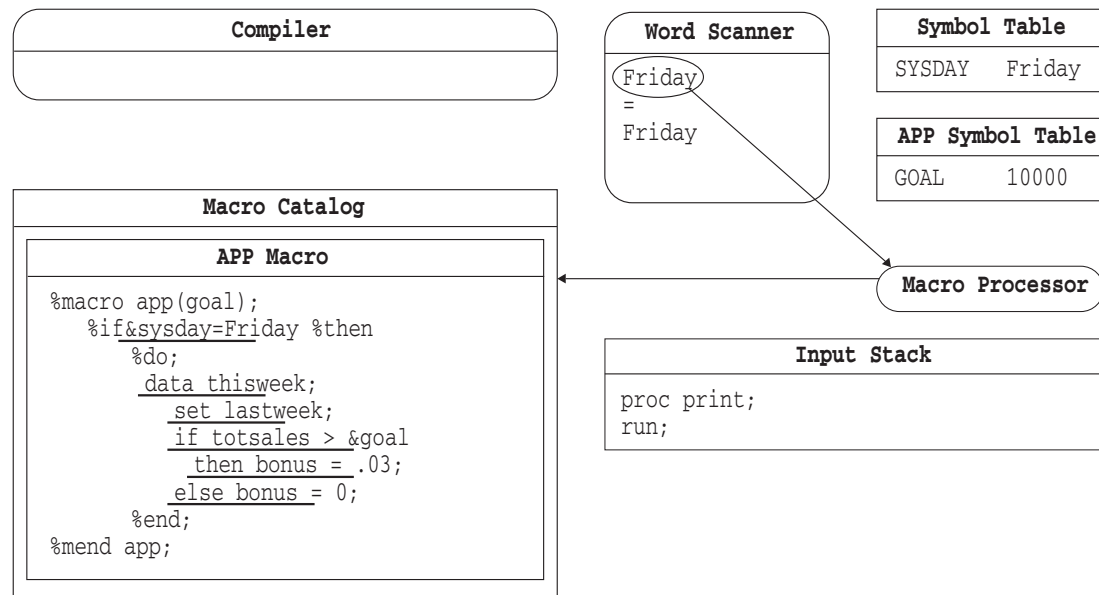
Compiler

Word Scanner

Friday
=
Friday

Symbol Table

| SYSDAY | Friday |
|---|---|

APP Symbol Table

| GOAL | 10000 |
|---|---|

Macro Catalog

APP Macro

%macro app(goal);
%if&sysday=Friday %then
%do;
data thisweek;
set lastweek;
if totsales > &goal
then bonus = .03;
else bonus = 0;
%end;
%mend app;

Macro Processor

Input Stack

proc print;
run;